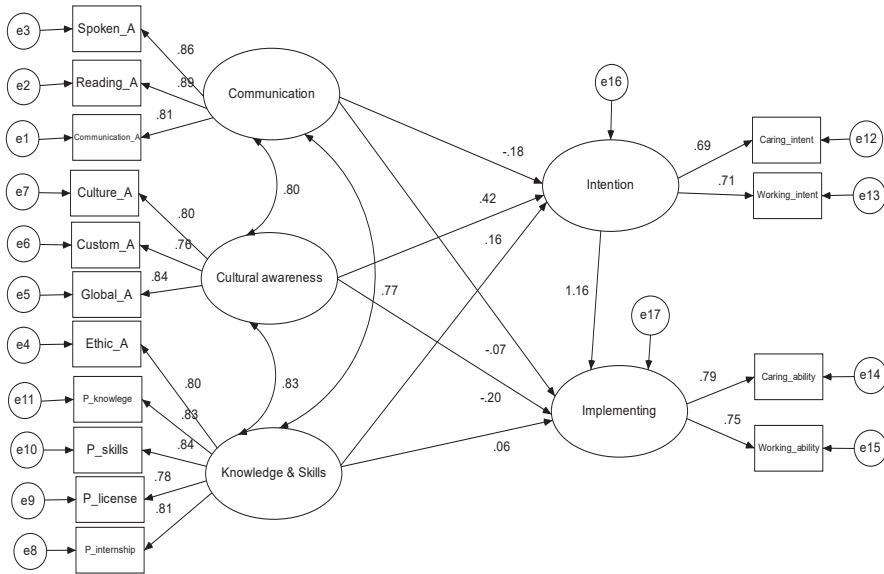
e3
Spoken_A
.86
e2
Reading_A
.89
.81
e1
Communication_A
Communication
e7
Culture_A
.80
.80
e6
Custom_A
.76
.84
e5
Global_A
Cultural awareness
.77
e4
Ethic_A
.80
.83
e11
P_knowlege
.83
e10
P_skills
.84
.78
e9
P_license
.81
e8
P_internship
Knowledge & Skills
-.18
.42
.16
-.07
-.20
.06
e16
Intention
.69
Caring_intent
e12
.71
Working_intent
e13
1.16
e17
Implementing
.79
Caring_ability
e14
.75
Working_ability
e15